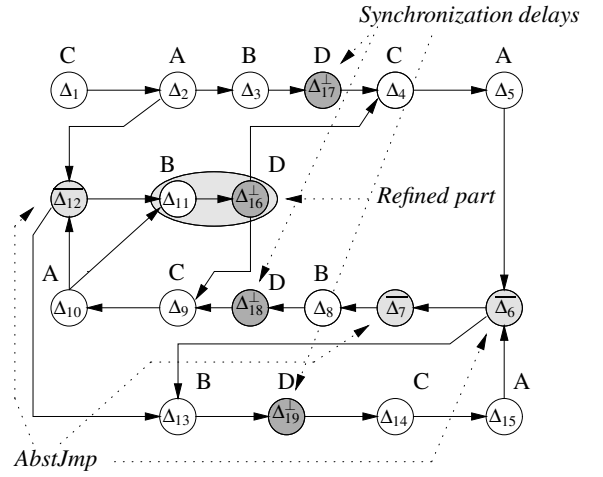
Synchronization delays

C A B D C A

$\Delta_1$ $\Delta_2$ $\Delta_3$ $\Delta_{17}^{\perp}$ $\Delta_4$ $\Delta_5$

B D

$\overline{\Delta_{12}}$ $\Delta_{11}$ $\Delta_{16}^{\perp}$

Refined part

A C D B

$\Delta_{10}$ $\Delta_9$ $\Delta_{18}^{\perp}$ $\Delta_8$ $\overline{\Delta_7}$ $\overline{\Delta_6}$

B D C A

$\Delta_{13}$ $\Delta_{19}^{\perp}$ $\Delta_{14}$ $\Delta_{15}$

AbstJmp